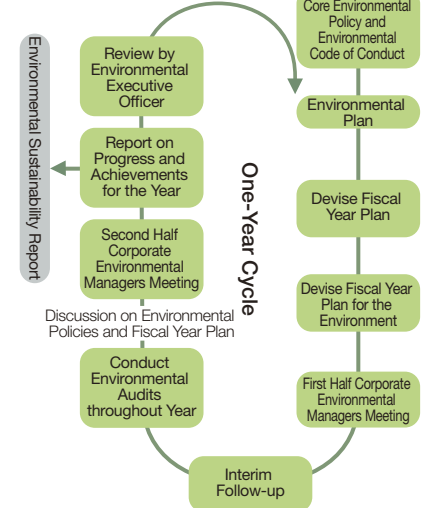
Environmental Sustainability Report

Review by Environmental Executive Officer

Report on Progress and Achievements for the Year

Second Half Corporate Environmental Managers Meeting

Discussion on Environmental Policies and Fiscal Year Plan

Conduct Environmental Audits throughout Year

One-Year Cycle

Core Environmental Policy and Environmental Code of Conduct

Environmental Plan

Devise Fiscal Year Plan

Devise Fiscal Year Plan for the Environment

First Half Corporate Environmental Managers Meeting

Interim Follow-up